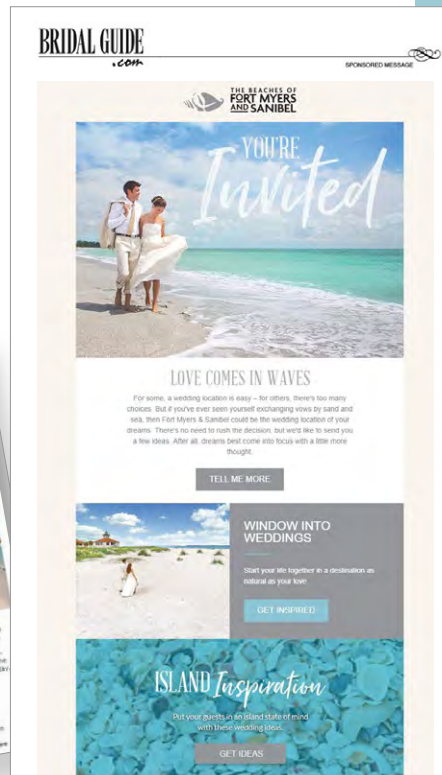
BRIDAL GUIDE .com

SPONSORED MESSAGE

THE BEACHES OF FORT MYERS AND SANIBEL

YOU'RE Invited

LOVE COMES IN WAVES

For some, a wedding location is easy – for others, there's too many choices. But if you've ever seen yourself exchanging vows by sand and sea, then Fort Myers & Sanibel could be the wedding location of your dreams. There's no need to rush the decision, but we'd like to send you a few ideas. After all, dreams best come into focus with a little more thought.

TELL ME MORE

WINDOW INTO WEDDINGS

Start your life together in a destination as natural as your love.

GET INSPIRED

ISLAND Inspiration

Put your guests in an island state of mind with these wedding ideas.

GET IDEAS